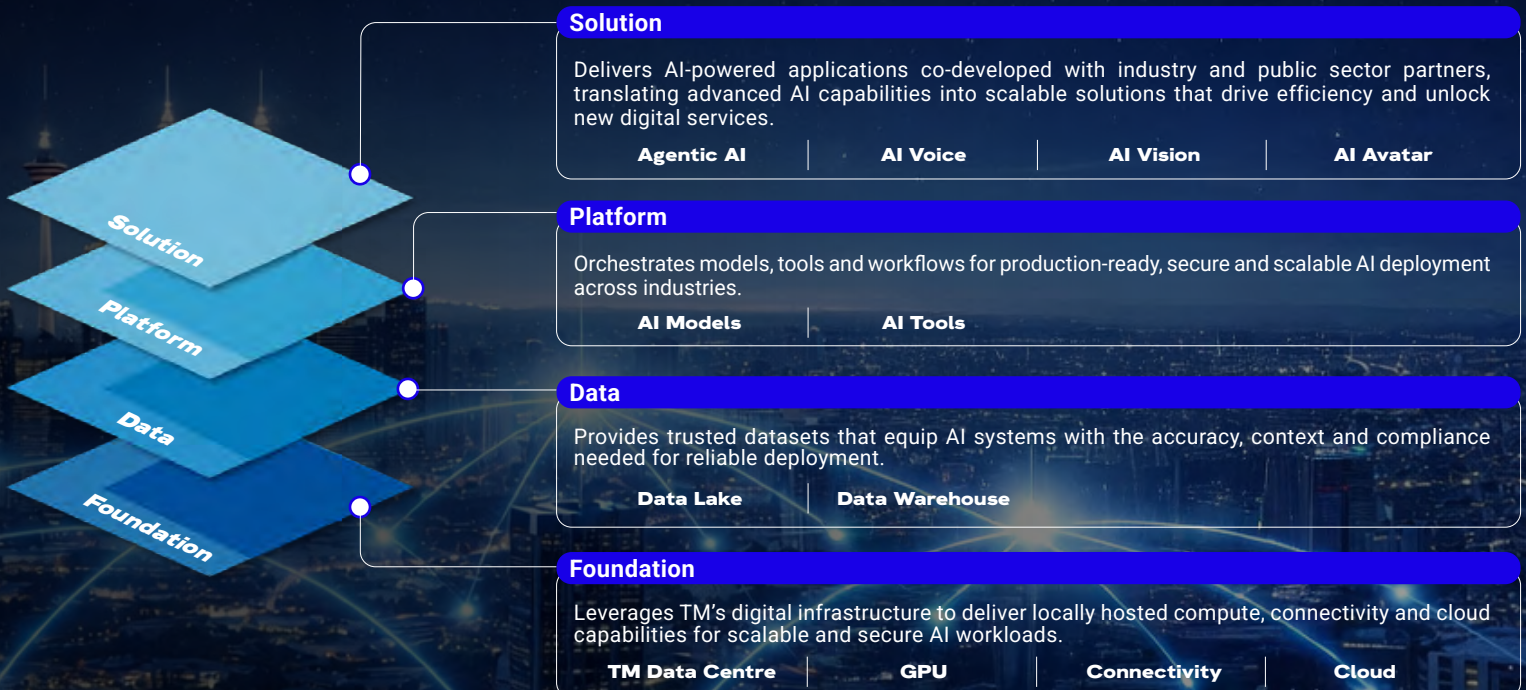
Solution
Platform
Data
Foundation

Solution

Delivers AI-powered applications co-developed with industry and public sector partners, translating advanced AI capabilities into scalable solutions that drive efficiency and unlock new digital services.

Agentic AI | AI Voice | AI Vision | AI Avatar

Platform

Orchestrates models, tools and workflows for production-ready, secure and scalable AI deployment across industries.

AI Models | AI Tools

Data

Provides trusted datasets that equip AI systems with the accuracy, context and compliance needed for reliable deployment.

Data Lake | Data Warehouse

Foundation

Leverages TM's digital infrastructure to deliver locally hosted compute, connectivity and cloud capabilities for scalable and secure AI workloads.

TM Data Centre | GPU | Connectivity | Cloud